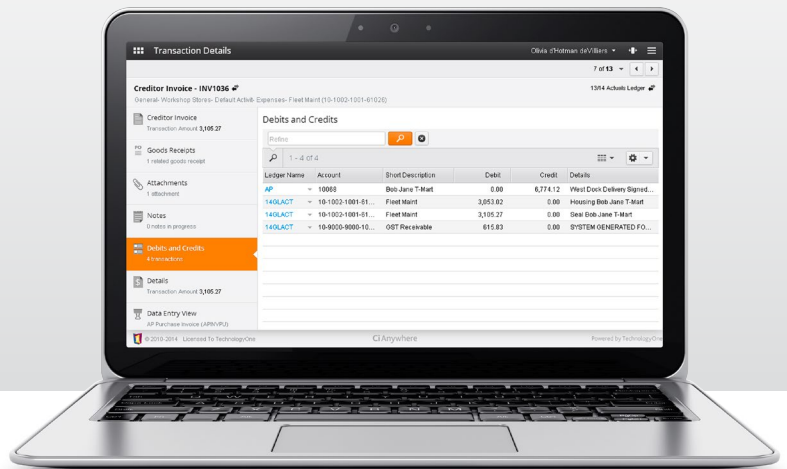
Transaction Details

Olivia d'Hotman deVilliers

7 of 13

Creditor Invoice - INV1036

General- Workshop Stores- Default Active- Expenses- Fleet Maint (10-1002-1001-61026)

13/14 Actuals Ledger

Creditor Invoice
Transaction Amount 3,105.27

Goods Receipts
1 related goods receipt

Attachments
1 attachment

Notes
0 notes in progress

Debits and Credits
4 transactions

Details
Transaction Amount 3,105.27

Data Entry View
AP Purchase Invoice (APINVPU)

Debits and Credits

Refine

1 - 4 of 4

| Ledger Name | Account | Short Description | Debit | Credit | Details |
|---|---|---|---|---|---|
| AP | 10068 | Bob Jane T-Mart | 0.00 | 6,774.12 | West Dock Delivery Signed... |
| 14GLACT | 10-1002-1001-61... | Fleet Maint | 3,053.02 | 0.00 | Housing Bob Jane T-Mart |
| 14GLACT | 10-1002-1001-61... | Fleet Maint | 3,105.27 | 0.00 | Seal Bob Jane T-Mart |
| 14GLACT | 10-9000-9000-10... | GST Receivable | 615.83 | 0.00 | SYSTEM GENERATED FO... |

© 2010-2014 · Licensed To TechnologyOne

CiAnywhere

Powered by TechnologyOne